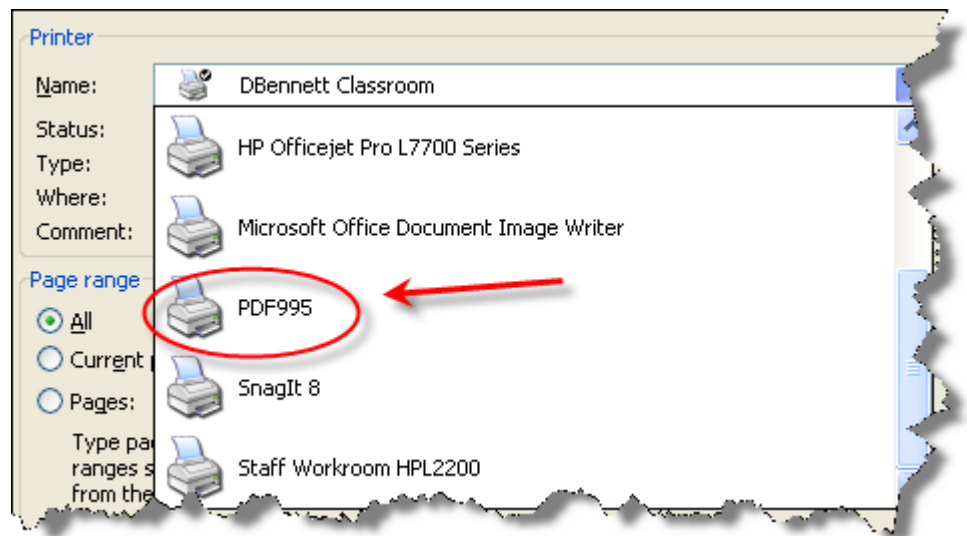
Printer

Name: DBennett Classroom

Status:

Type:

Where:

Comment:

HP Officejet Pro L7700 Series

Microsoft Office Document Image Writer

PDF995

SnagIt 8

Staff Workroom HPL2200

Page range

All

Current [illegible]

Pages:

Type pa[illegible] ranges s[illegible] from the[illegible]